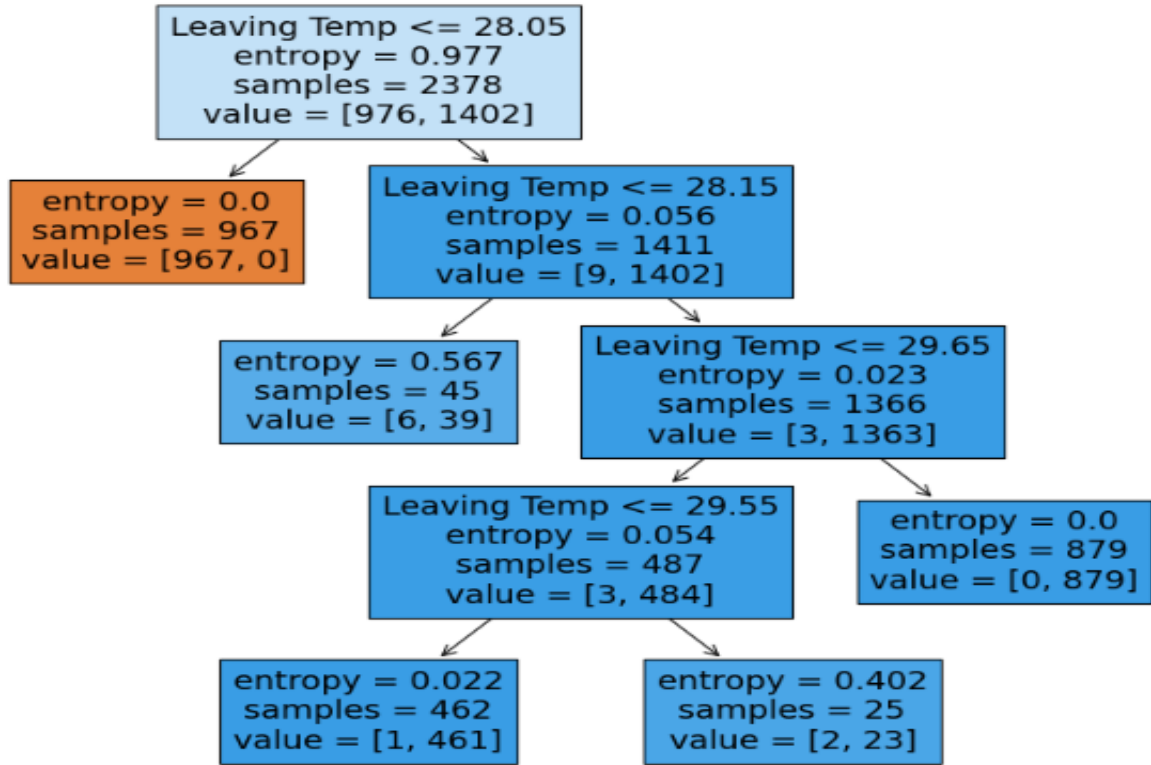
Leaving Temp <= 28.05
entropy = 0.977
samples = 2378
value = [976, 1402]

entropy = 0.0
samples = 967
value = [967, 0]

Leaving Temp <= 28.15
entropy = 0.056
samples = 1411
value = [9, 1402]

entropy = 0.567
samples = 45
value = [6, 39]

Leaving Temp <= 29.65
entropy = 0.023
samples = 1366
value = [3, 1363]

Leaving Temp <= 29.55
entropy = 0.054
samples = 487
value = [3, 484]

entropy = 0.0
samples = 879
value = [0, 879]

entropy = 0.022
samples = 462
value = [1, 461]

entropy = 0.402
samples = 25
value = [2, 23]